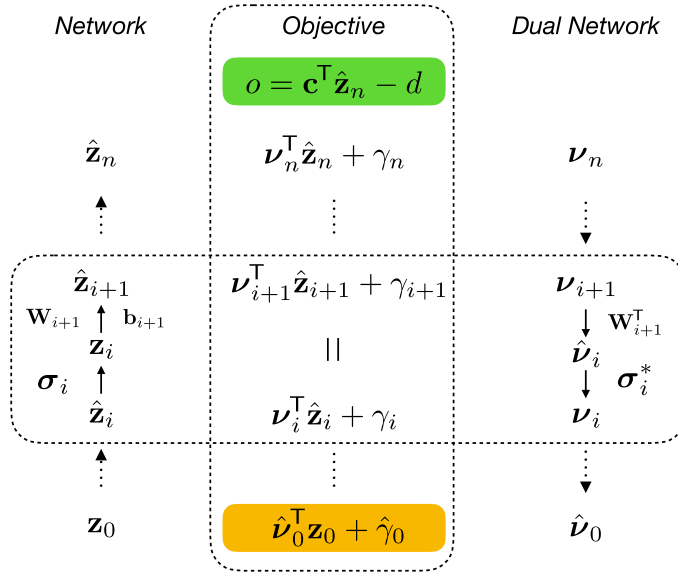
Network

Objective

Dual Network

$o = \mathbf{c}^\top \hat{\mathbf{z}}_n - d$

$\hat{\mathbf{z}}_n$

$\boldsymbol{\nu}_n^\top \hat{\mathbf{z}}_n + \gamma_n$

$\boldsymbol{\nu}_n$

$\vdots$

$\hat{\mathbf{z}}_{i+1}$

$\mathbf{W}_{i+1}$

$\mathbf{b}_{i+1}$

$\mathbf{z}_i$

$\boldsymbol{\sigma}_i$

$\hat{\mathbf{z}}_i$

$\boldsymbol{\nu}_{i+1}^\top \hat{\mathbf{z}}_{i+1} + \gamma_{i+1}$

$||$

$\boldsymbol{\nu}_i^\top \hat{\mathbf{z}}_i + \gamma_i$

$\boldsymbol{\nu}_{i+1}$

$\mathbf{W}_{i+1}^\top$

$\hat{\boldsymbol{\nu}}_i$

$\boldsymbol{\sigma}_i^*$

$\boldsymbol{\nu}_i$

$\vdots$

$\mathbf{z}_0$

$\hat{\boldsymbol{\nu}}_0^\top \mathbf{z}_0 + \hat{\gamma}_0$

$\hat{\boldsymbol{\nu}}_0$